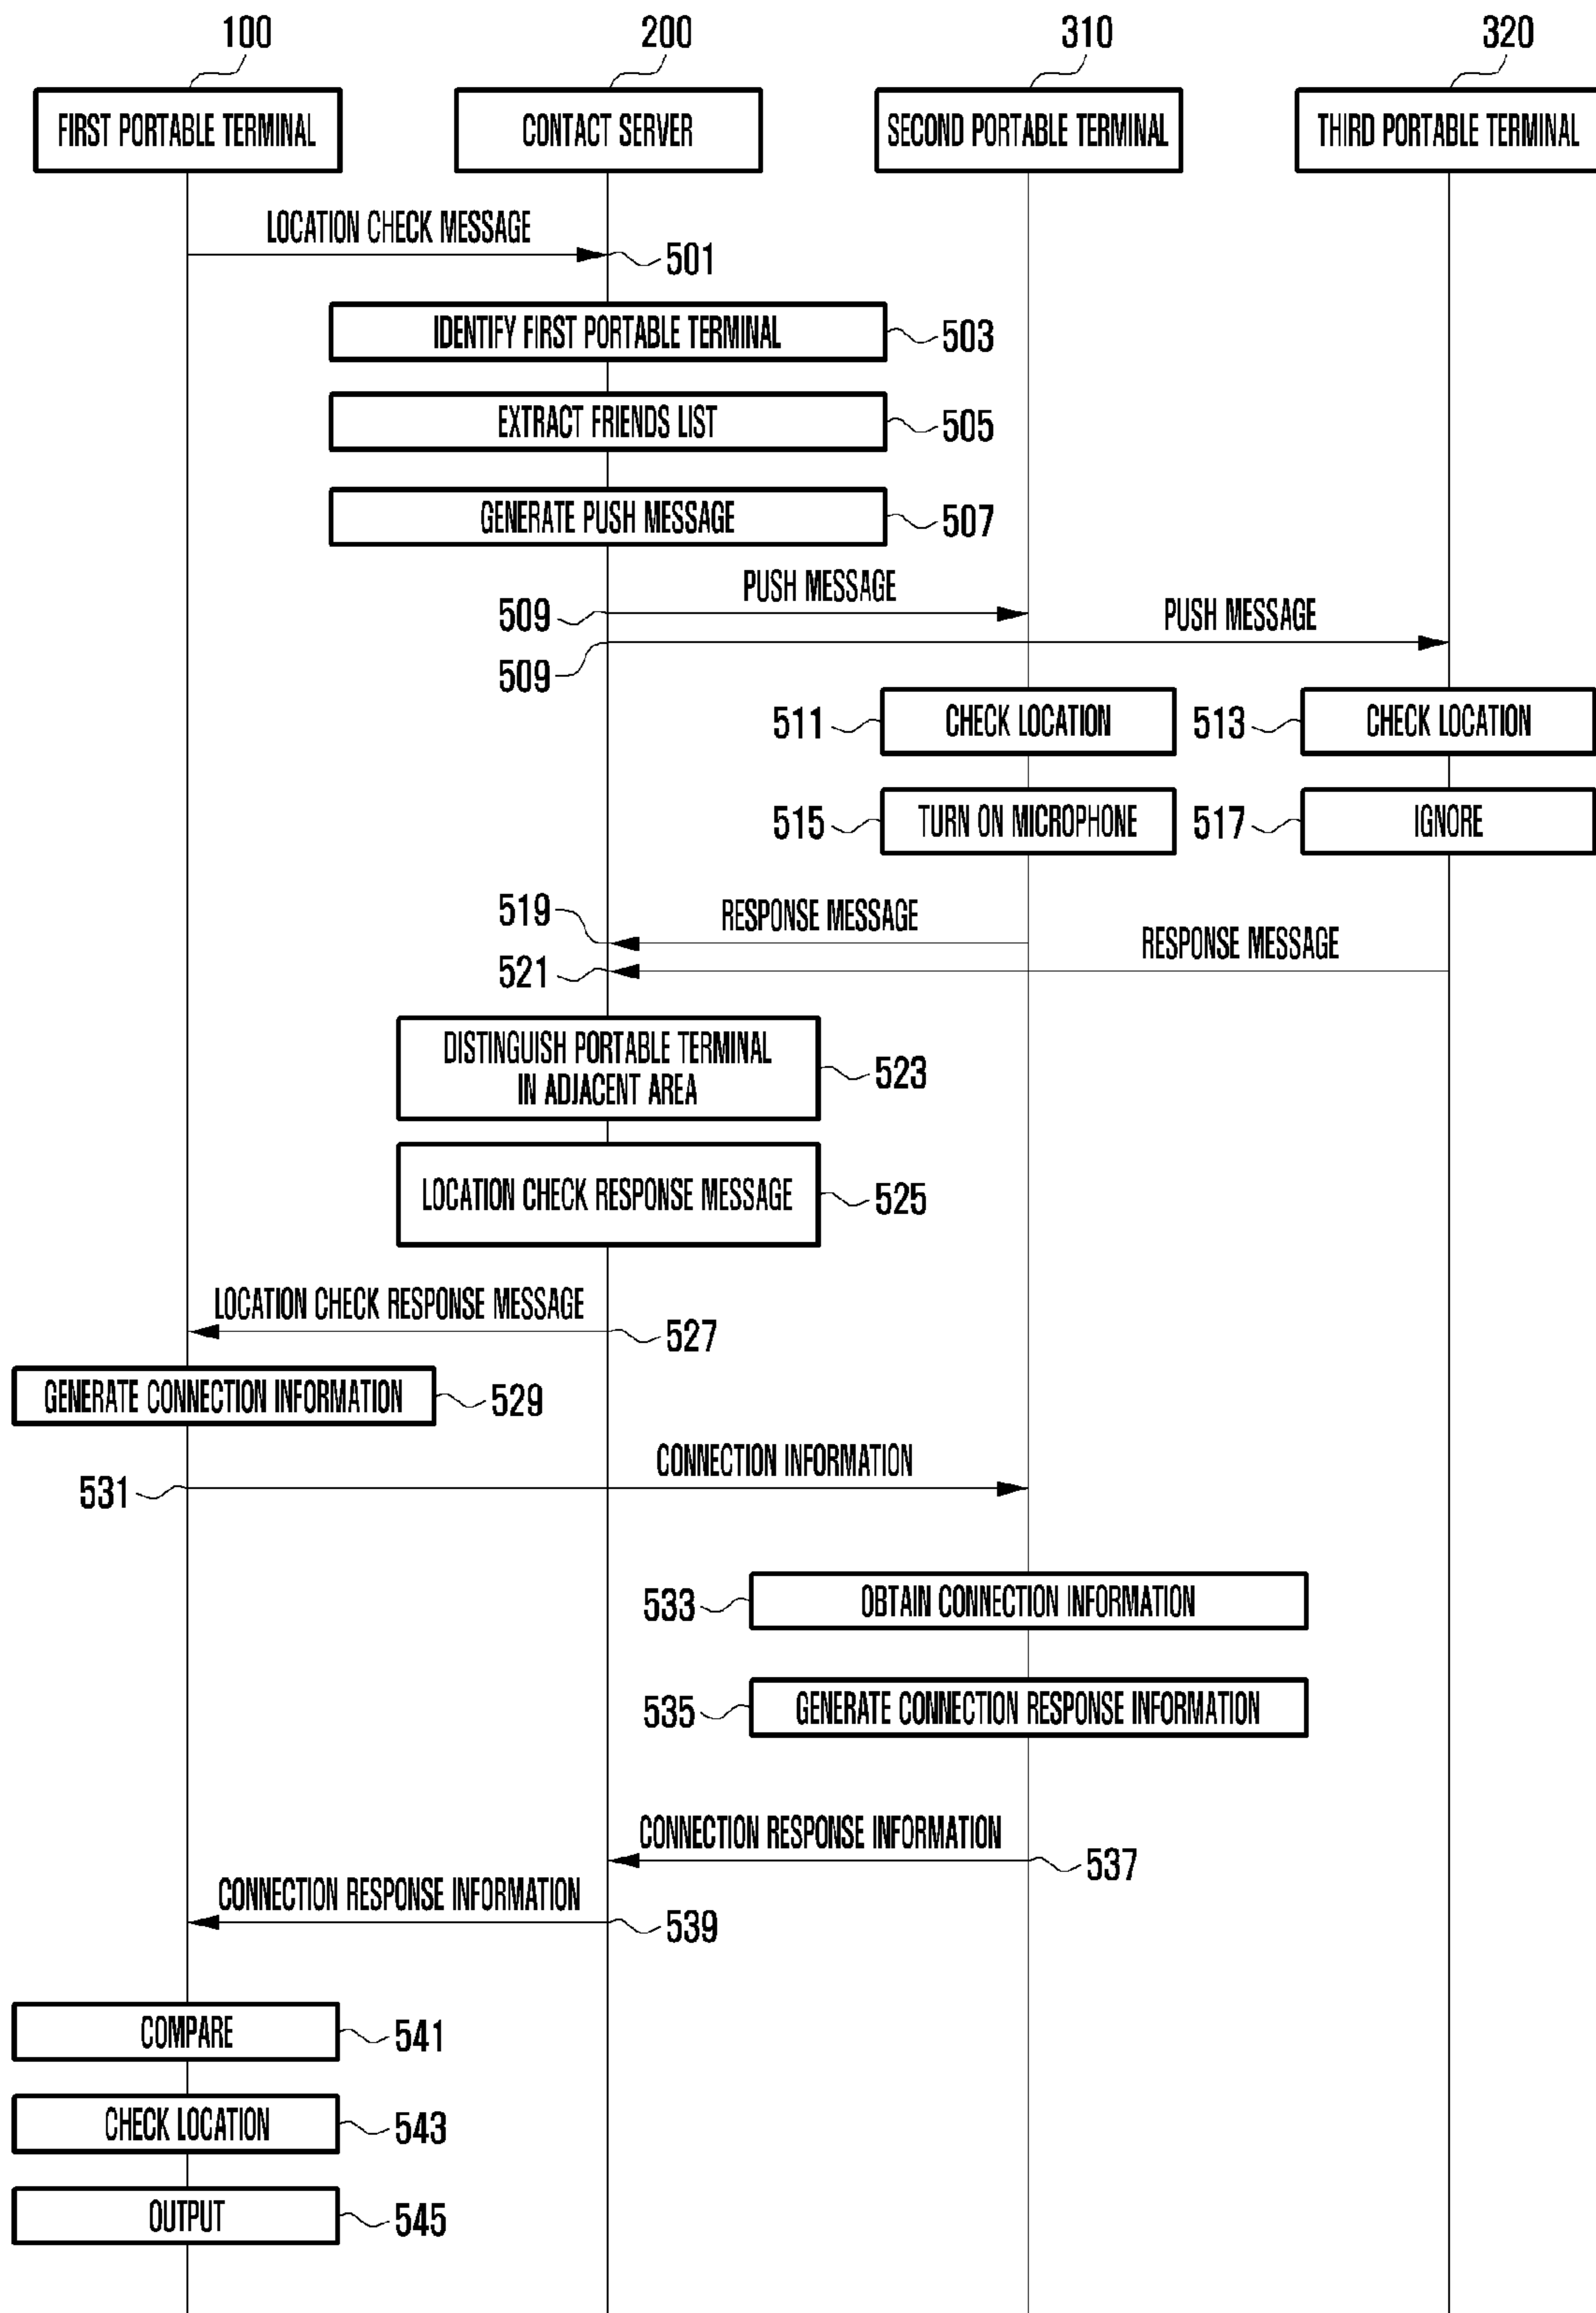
100
FIRST PORTABLE TERMINAL

200
CONTACT SERVER

310
SECOND PORTABLE TERMINAL

320
THIRD PORTABLE TERMINAL

LOCATION CHECK MESSAGE
501

IDENTIFY FIRST PORTABLE TERMINAL
503

EXTRACT FRIENDS LIST
505

GENERATE PUSH MESSAGE
507

509
PUSH MESSAGE

509
PUSH MESSAGE

511
CHECK LOCATION

513
CHECK LOCATION

515
TURN ON MICROPHONE

517
IGNORE

519
RESPONSE MESSAGE

521
RESPONSE MESSAGE

DISTINGUISH PORTABLE TERMINAL IN ADJACENT AREA
523

LOCATION CHECK RESPONSE MESSAGE
525

LOCATION CHECK RESPONSE MESSAGE
527

GENERATE CONNECTION INFORMATION
529

531
CONNECTION INFORMATION

533
OBTAIN CONNECTION INFORMATION

535
GENERATE CONNECTION RESPONSE INFORMATION

CONNECTION RESPONSE INFORMATION
537

CONNECTION RESPONSE INFORMATION
539

COMPARE
541

CHECK LOCATION
543

OUTPUT
545